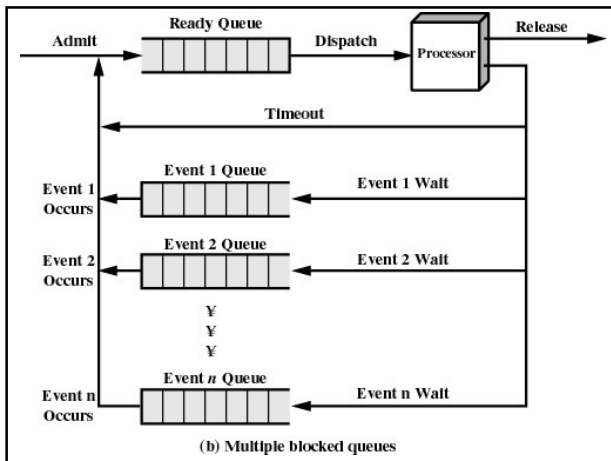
Ready Queue
Admit
Dispatch
Processor
Release
Timeout
Event 1 Queue
Event 1 Occurs
Event 1 Wait
Event 2 Queue
Event 2 Occurs
Event 2 Wait
¥
¥
¥
Event *n* Queue
Event n Occurs
Event n Wait
(b) Multiple blocked queues